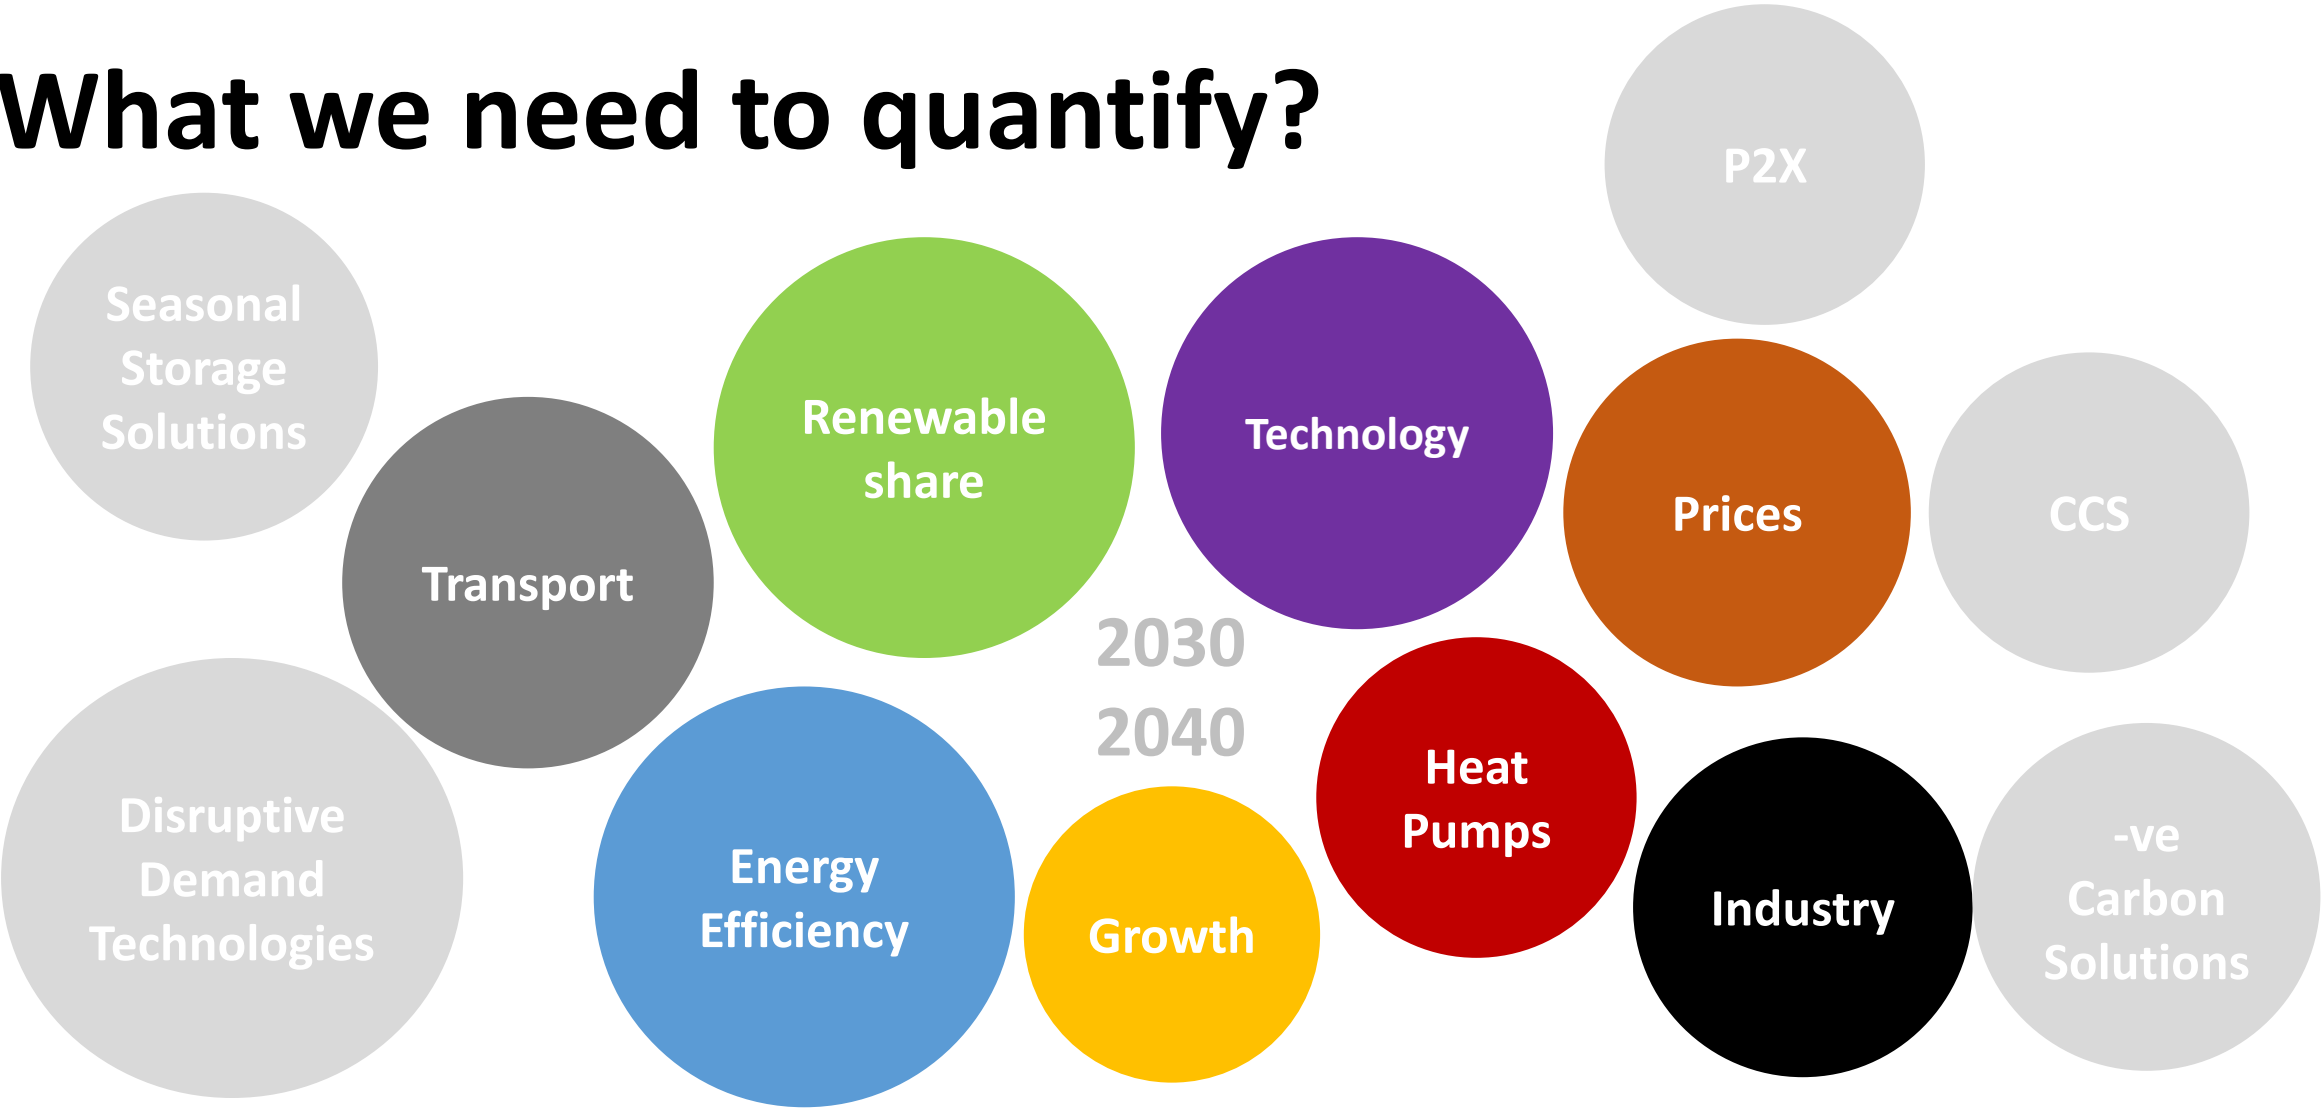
What we need to quantify?

P2X

Seasonal Storage Solutions

Renewable share

Technology

Prices

CCS

Transport

2030

2040

Disruptive Demand Technologies

Energy Efficiency

Growth

Heat Pumps

Industry

-ve Carbon Solutions